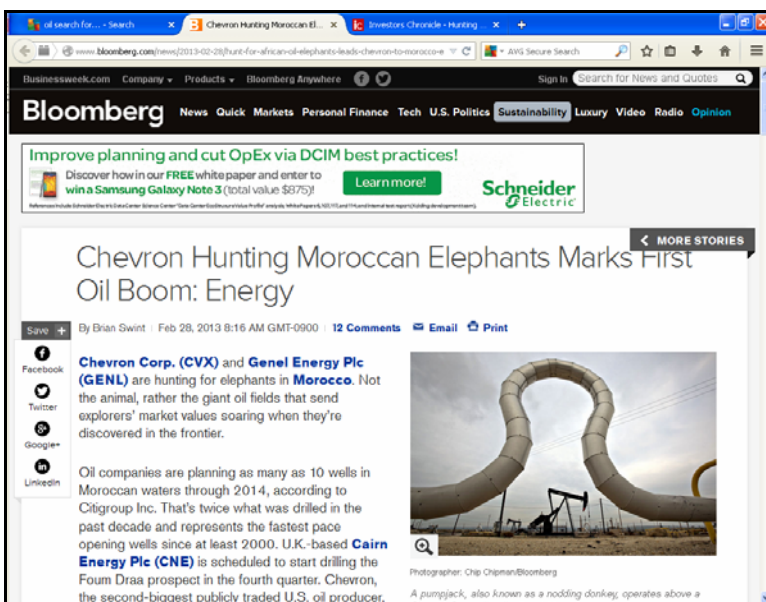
oil search for... - Search ✕ | Chevron Hunting Moroccan El... ✕ | Investors Chronicle - Hunting ... ✕ | +

www.bloomberg.com/news/2013-02-28/hunt-for-african-oil-elephants-leads-chevron-to-morocco-e | AVG Secure Search

Businessweek.com | Company ▾ | Products ▾ | Bloomberg Anywhere | Sign In | Search for News and Quotes

Bloomberg | News | Quick | Markets | Personal Finance | Tech | U.S. Politics | Sustainability | Luxury | Video | Radio | Opinion

Improve planning and cut OpEx via DCIM best practices!
Discover how in our FREE white paper and enter to win a Samsung Galaxy Note 3 (total value $875)!
Learn more!
Schneider Electric
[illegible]

MORE STORIES

Chevron Hunting Moroccan Elephants Marks First Oil Boom: Energy

Save +
Facebook
Twitter
Google+
LinkedIn

By Brian Swint | Feb 28, 2013 8:16 AM GMT-0900 | 12 Comments | Email | Print

Chevron Corp. (CVX) and Genel Energy Plc (GENL) are hunting for elephants in Morocco. Not the animal, rather the giant oil fields that send explorers' market values soaring when they're discovered in the frontier.

Oil companies are planning as many as 10 wells in Moroccan waters through 2014, according to Citigroup Inc. That's twice what was drilled in the past decade and represents the fastest pace opening wells since at least 2000. U.K.-based Cairn Energy Plc (CNE) is scheduled to start drilling the Foum Draa prospect in the fourth quarter. Chevron, the second-biggest publicly traded U.S. oil producer,

Photographer: Chip Chipman/Bloomberg

A pumpjack, also known as a nodding donkey, operates above a